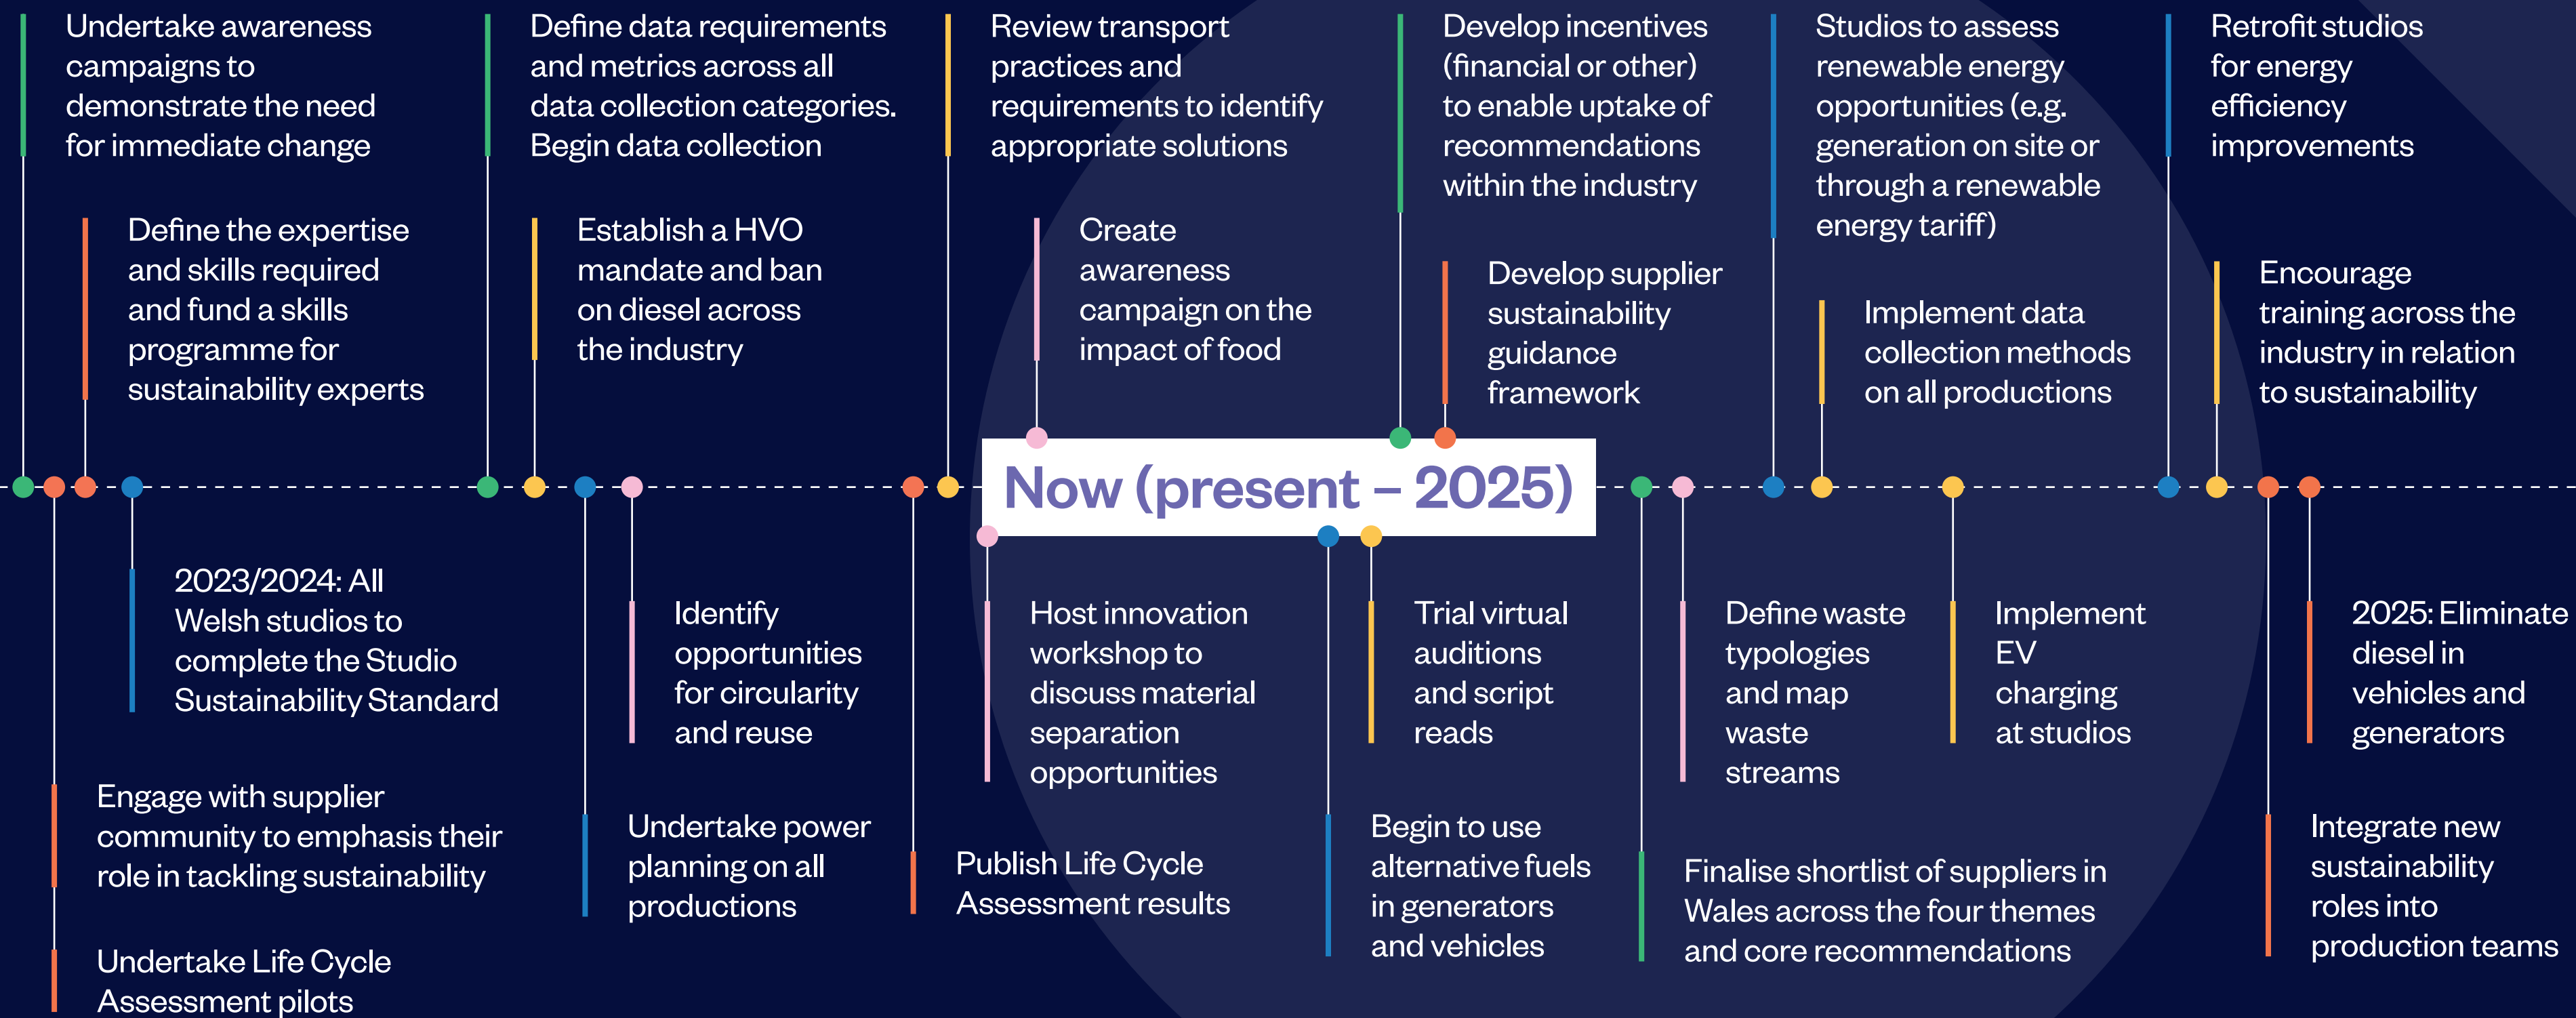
Undertake awareness campaigns to demonstrate the need for immediate change

Define the expertise and skills required and fund a skills programme for sustainability experts

Define data requirements and metrics across all data collection categories. Begin data collection

Establish a HVO mandate and ban on diesel across the industry

Review transport practices and requirements to identify appropriate solutions

Create awareness campaign on the impact of food

Develop incentives (financial or other) to enable uptake of recommendations within the industry

Develop supplier sustainability guidance framework

Studios to assess renewable energy opportunities (e.g. generation on site or through a renewable energy tariff)

Implement data collection methods on all productions

Retrofit studios for energy efficiency improvements

Encourage training across the industry in relation to sustainability

Now (present – 2025)

2023/2024: All Welsh studios to complete the Studio Sustainability Standard

Engage with supplier community to emphasis their role in tackling sustainability

Undertake Life Cycle Assessment pilots

Identify opportunities for circularity and reuse

Undertake power planning on all productions

Publish Life Cycle Assessment results

Host innovation workshop to discuss material separation opportunities

Trial virtual auditions and script reads

Begin to use alternative fuels in generators and vehicles

Define waste typologies and map waste streams

Implement EV charging at studios

Finalise shortlist of suppliers in Wales across the four themes and core recommendations

2025: Eliminate diesel in vehicles and generators

Integrate new sustainability roles into production teams